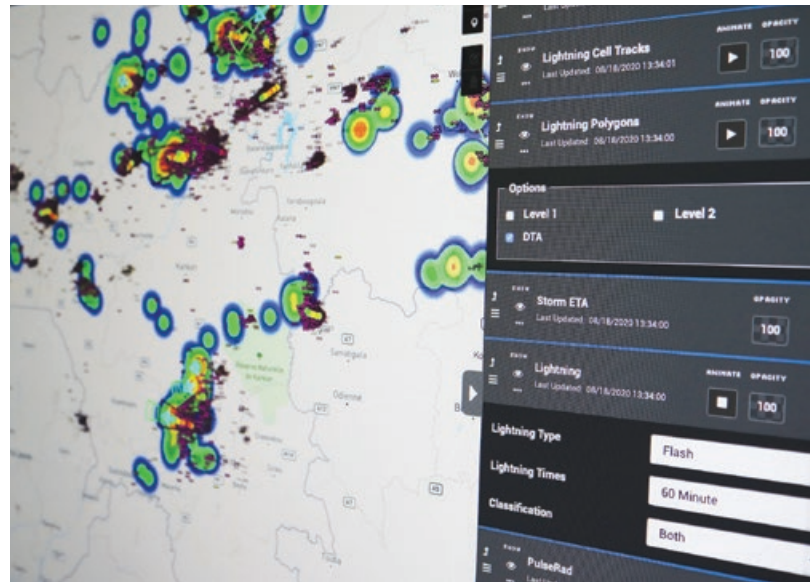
Lightning Cell Tracks
Last Updated: 08/18/2020 13:34:01
ANIMATE OPACITY
100

Lightning Polygons
Last Updated: 08/18/2020 13:34:00
ANIMATE OPACITY
100

Options
Level 1
Level 2
DTA

Storm ETA
Last Updated: 08/18/2020 13:34:00
OPACITY
100

Lightning
Last Updated: 08/18/2020 13:34:00
ANIMATE OPACITY
100

Lightning Type
Flash
Lightning Times
60 Minute
Classification
Both

PulseRad